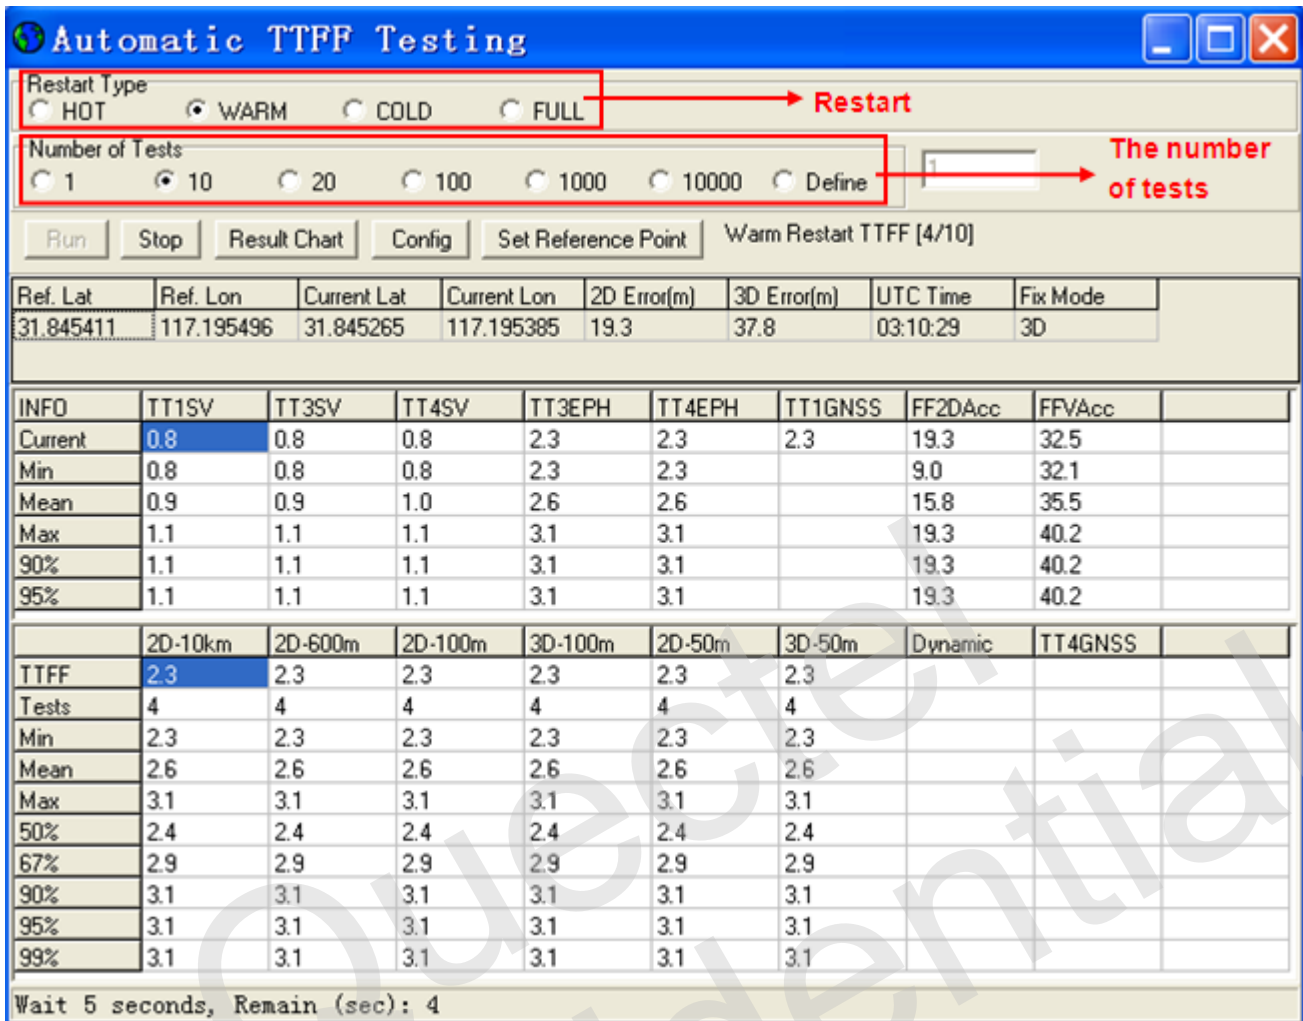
Automatic TTFF Testing

Restart Type
HOT WARM COLD FULL

Restart

Number of Tests
1 10 20 100 1000 10000 Define

1

The number of tests

Run Stop Result Chart Config Set Reference Point Warm Restart TTFF [4/10]

| Ref. Lat | Ref. Lon | Current Lat | Current Lon | 2D Error(m) | 3D Error(m) | UTC Time | Fix Mode |
|---|---|---|---|---|---|---|---|
| 31.845411 | 117.195496 | 31.845265 | 117.195385 | 19.3 | 37.8 | 03:10:29 | 3D |

| INFO | TT1SV | TT3SV | TT4SV | TT3EPH | TT4EPH | TT1GNSS | FF2DAcc | FFVAcc |
|---|---|---|---|---|---|---|---|---|
| Current | 0.8 | 0.8 | 0.8 | 2.3 | 2.3 | 2.3 | 19.3 | 32.5 |
| Min | 0.8 | 0.8 | 0.8 | 2.3 | 2.3 | | 9.0 | 32.1 |
| Mean | 0.9 | 0.9 | 1.0 | 2.6 | 2.6 | | 15.8 | 35.5 |
| Max | 1.1 | 1.1 | 1.1 | 3.1 | 3.1 | | 19.3 | 40.2 |
| 90% | 1.1 | 1.1 | 1.1 | 3.1 | 3.1 | | 19.3 | 40.2 |
| 95% | 1.1 | 1.1 | 1.1 | 3.1 | 3.1 | | 19.3 | 40.2 |

| | 2D-10km | 2D-600m | 2D-100m | 3D-100m | 2D-50m | 3D-50m | Dynamic | TT4GNSS |
|---|---|---|---|---|---|---|---|---|
| TTFF | 2.3 | 2.3 | 2.3 | 2.3 | 2.3 | 2.3 | | |
| Tests | 4 | 4 | 4 | 4 | 4 | 4 | | |
| Min | 2.3 | 2.3 | 2.3 | 2.3 | 2.3 | 2.3 | | |
| Mean | 2.6 | 2.6 | 2.6 | 2.6 | 2.6 | 2.6 | | |
| Max | 3.1 | 3.1 | 3.1 | 3.1 | 3.1 | 3.1 | | |
| 50% | 2.4 | 2.4 | 2.4 | 2.4 | 2.4 | 2.4 | | |
| 67% | 2.9 | 2.9 | 2.9 | 2.9 | 2.9 | 2.9 | | |
| 90% | 3.1 | 3.1 | 3.1 | 3.1 | 3.1 | 3.1 | | |
| 95% | 3.1 | 3.1 | 3.1 | 3.1 | 3.1 | 3.1 | | |
| 99% | 3.1 | 3.1 | 3.1 | 3.1 | 3.1 | 3.1 | | |

Wait 5 seconds, Remain (sec): 4

Quectel Confidential